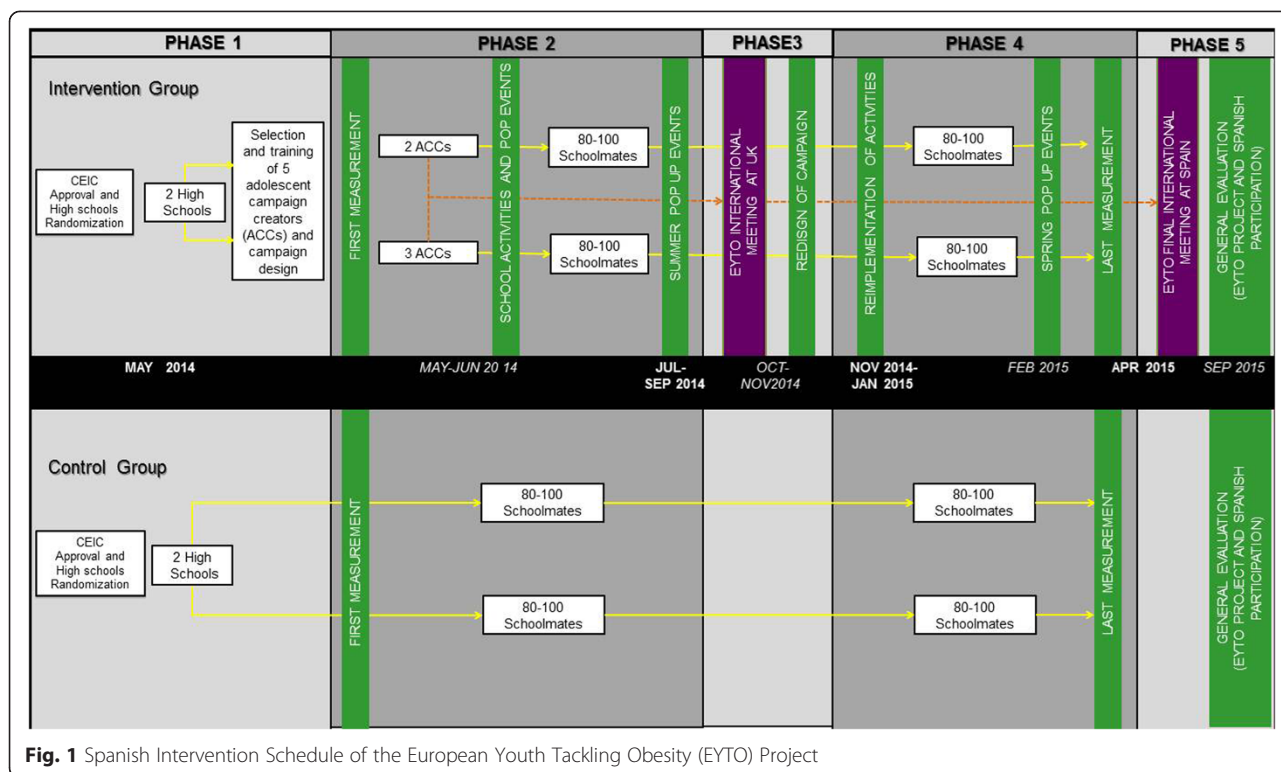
PHASE 1

PHASE 2

PHASE3

PHASE 4

PHASE 5

Intervention Group

CEIC Approval and High schools Randomization

2 High Schools

Selection and training of 5 adolescent campaign creators (ACCs) and campaign design

FIRST MEASUREMENT

2 ACCs

3 ACCs

SCHOOL ACTIVITIES AND POP EVENTS

80-100 Schoolmates

80-100 Schoolmates

SUMMER POP UP EVENTS

EYTO INTERNATIONAL MEETING AT UK

REDISGN OF CAMPAIGN

REIMPLEMENTATION OF ACTVITIES

80-100 Schoolmates

80-100 Schoolmates

SPRING POP UP EVENTS

LAST MEASUREMENT

EYTO FINAL INTERNATIONAL MEETING AT SPAIN

GENERAL EVALUATION (EYTO PROJECT AND SPANISH PARTICIPATION)

MAY 2014

MAY-JUN 20 14

JUL-SEP 2014

OCT-NOV2014

NOV 2014-JAN 2015

FEB 2015

APR 2015

SEP 2015

Control Group

CEIC Approval and High schools Randomization

2 High Schools

FIRST MEASUREMENT

80-100 Schoolmates

80-100 Schoolmates

80-100 Schoolmates

80-100 Schoolmates

LAST MEASUREMENT

GENERAL EVALUATION (EYTO PROJECT AND SPANISH PARTICIPATION)

Fig. 1 Spanish Intervention Schedule of the European Youth Tackling Obesity (EYTO) Project